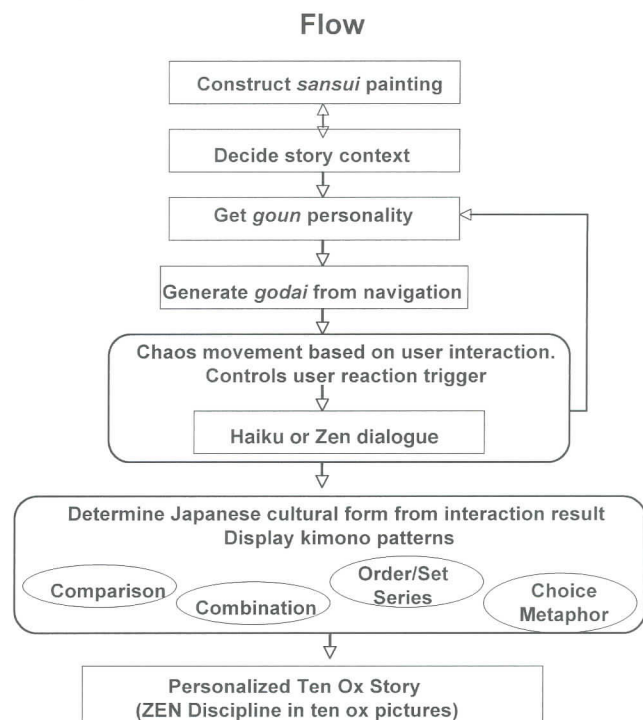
Flow

Construct sansui painting

Decide story context

Get goun personality

Generate godai from navigation

Chaos movement based on user interaction.
Controls user reaction trigger

Haiku or Zen dialogue

Determine Japanese cultural form from interaction result
Display kimono patterns

Comparison

Combination

Order/Set Series

Choice Metaphor

Personalized Ten Ox Story
(ZEN Discipline in ten ox pictures)